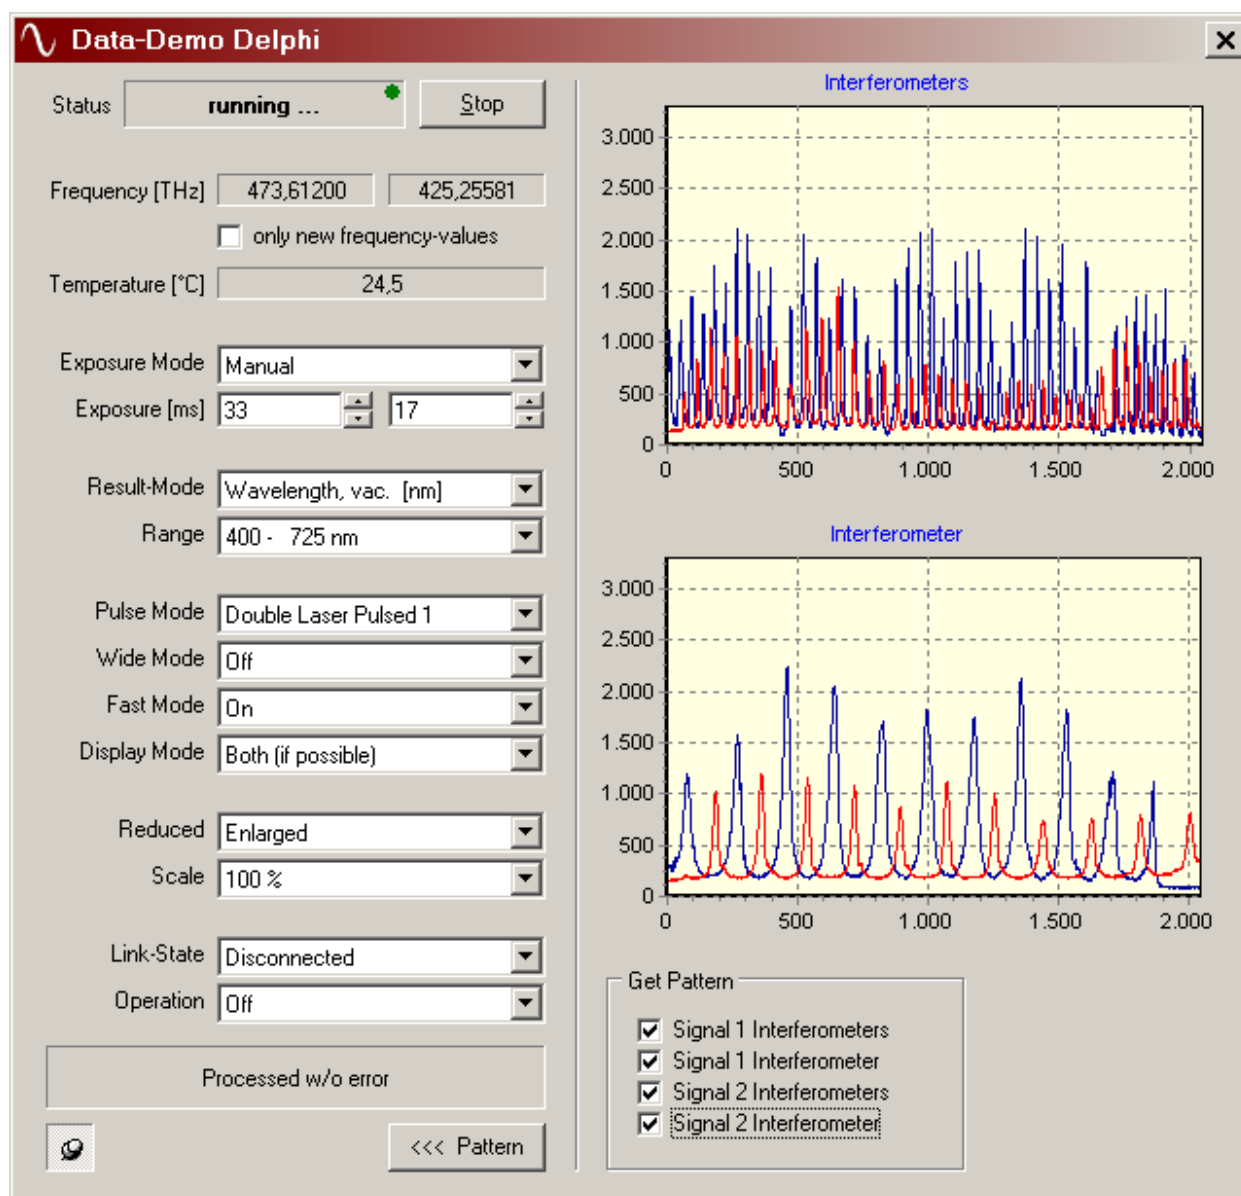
Data-Demo Delphi

×

Status
running ...
Stop

Frequency [THz] 473,61200 425,25581

only new frequency-values

Temperature [°C] 24,5

Exposure Mode Manual

Exposure [ms] 33 17

Result-Mode Wavelength, vac. [nm]

Range 400 - 725 nm

Pulse Mode Double Laser Pulsed 1

Wide Mode Off

Fast Mode On

Display Mode Both (if possible)

Reduced Enlarged

Scale 100 %

Link-State Disconnected

Operation Off

Processed w/o error

<<< Pattern

Interferometers

3.000
2.500
2.000
1.500
1.000
500
0
0 500 1.000 1.500 2.000

Interferometer

3.000
2.500
2.000
1.500
1.000
500
0
0 500 1.000 1.500 2.000

Get Pattern

Signal 1 Interferometers
Signal 1 Interferometer
Signal 2 Interferometers
Signal 2 Interferometer